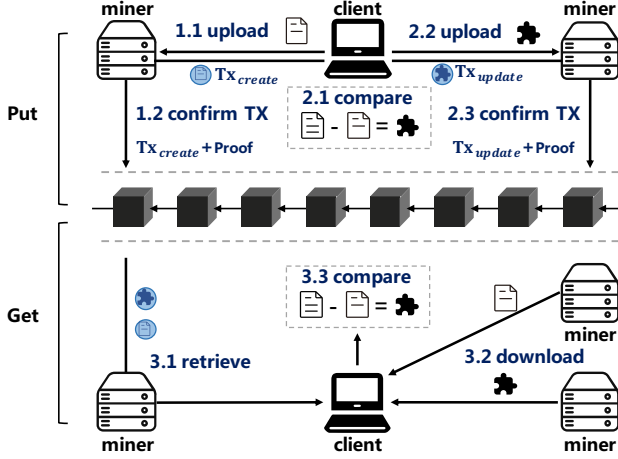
miner

client

miner

1.1 upload

2.2 upload

$Tx_{create}$

$Tx_{update}$

Put

1.2 confirm TX

2.1 compare

2.3 confirm TX

- =

$Tx_{create}$ + Proof

$Tx_{update}$ + Proof

Get

3.3 compare

- =

miner

3.1 retrieve

3.2 download

miner

client

miner